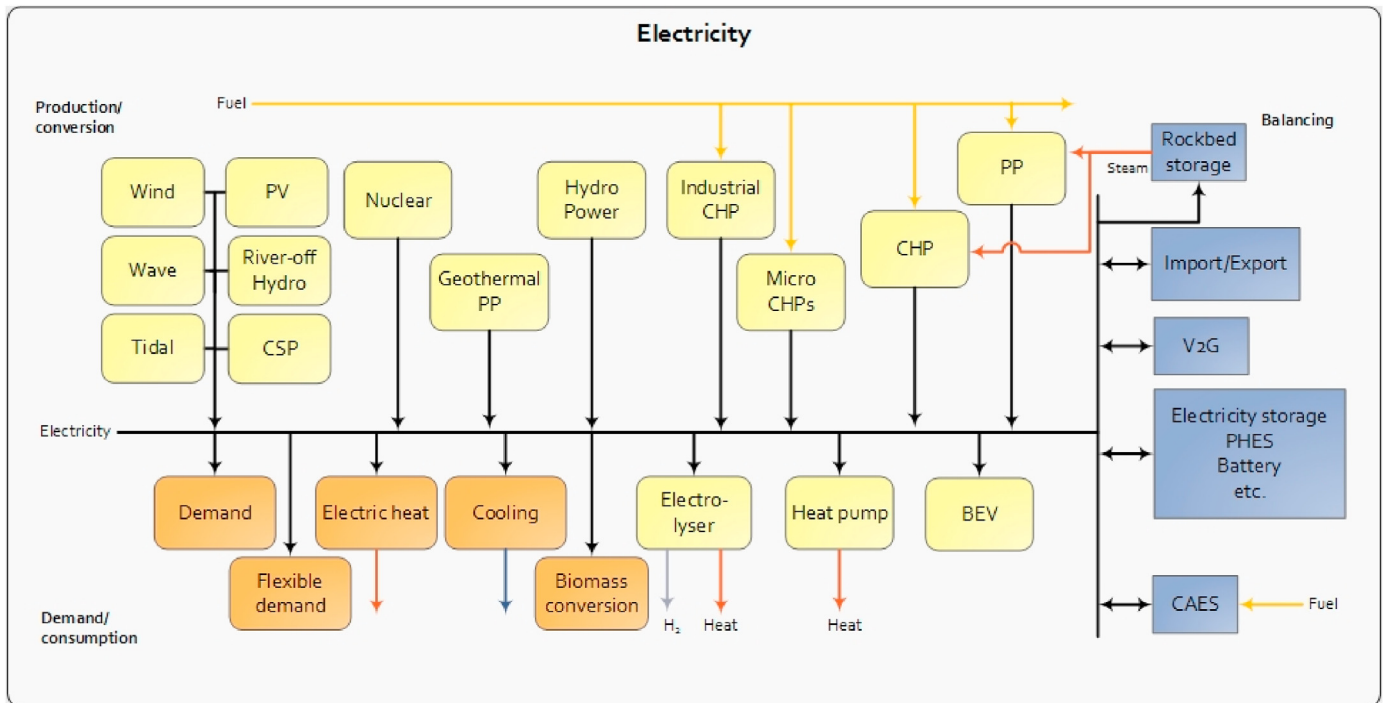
Electricity

Production/ conversion

Fuel

Balancing

Rockbed storage

Steam

PP

Wind

PV

Nuclear

Hydro Power

Industrial CHP

CHP

Wave

River-off Hydro

Geothermal PP

Micro CHPs

Import/Export

Tidal

CSP

V2G

Electricity storage PHES Battery etc.

Electricity

Demand

Electric heat

Cooling

Electro-lyser

Heat pump

BEV

Flexible demand

Biomass conversion

Demand/ consumption

$H_2$

Heat

Heat

CAES

Fuel